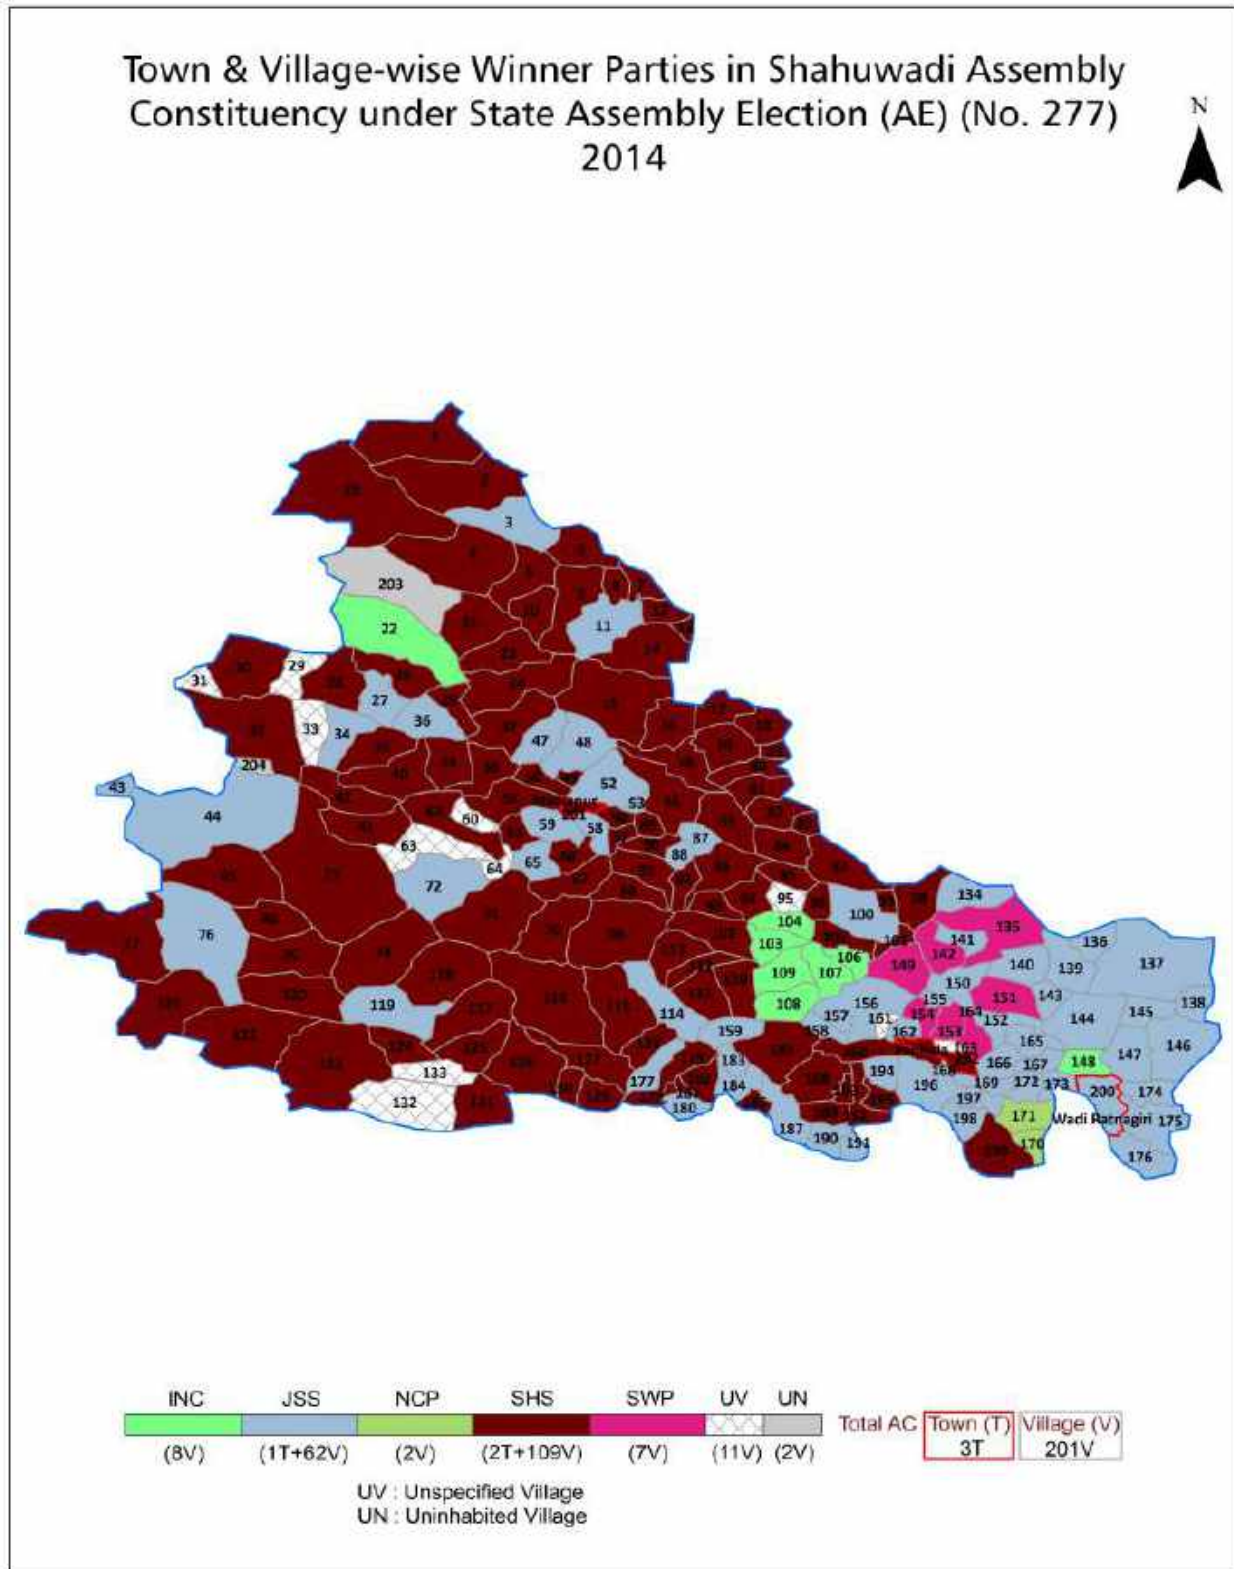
Town & Village-wise Winner Parties in Shahuwadi Assembly Constituency under State Assembly Election (AE) (No. 277) 2014

N

3
203
22
11
31
29
27
36
33
34
47
48
204
43
44
52
53
60
59
58
87
63
88
65
64
72
95
134
104
100
135
76
103
106
141
142
136
109
107
140
139
137
149
150
119
108
156
151
143
138
155
144
145
114
157
161
154
164
152
159
158
162
153
163
165
146
147
183
166
167
148
133
194
168
177
184
196
169
172
173
200
174
132
180
197
198
171
Wadi Ratnagiri
175
187
190
191
170
176

| INC | JSS | NCP | SHS | SWP | UV | UN |
|---|---|---|---|---|---|---|
| (8V) | (1T+62V) | (2V) | (2T+109V) | (7V) | (11V) | (2V) |

Total AC

| Town (T) | Village (V) |
|---|---|
| 3T | 201V |

UV : Unspecified Village
UN : Uninhabited Village